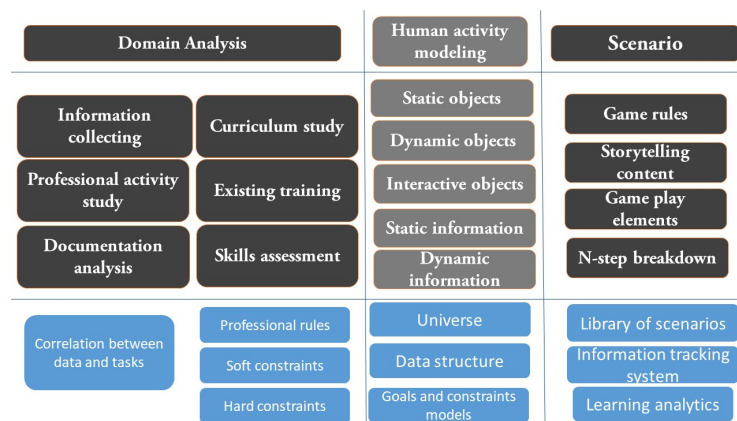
Domain Analysis

Human activity modeling

Scenario

Information collecting

Curriculum study

Professional activity study

Existing training

Documentation analysis

Skills assessment

Static objects

Dynamic objects

Interactive objects

Static information

Dynamic information

Game rules

Storytelling content

Game play elements

N-step breakdown

Correlation between data and tasks

Professional rules

Soft constraints

Hard constraints

Universe

Data structure

Goals and constraints models

Library of scenarios

Information tracking system

Learning analytics